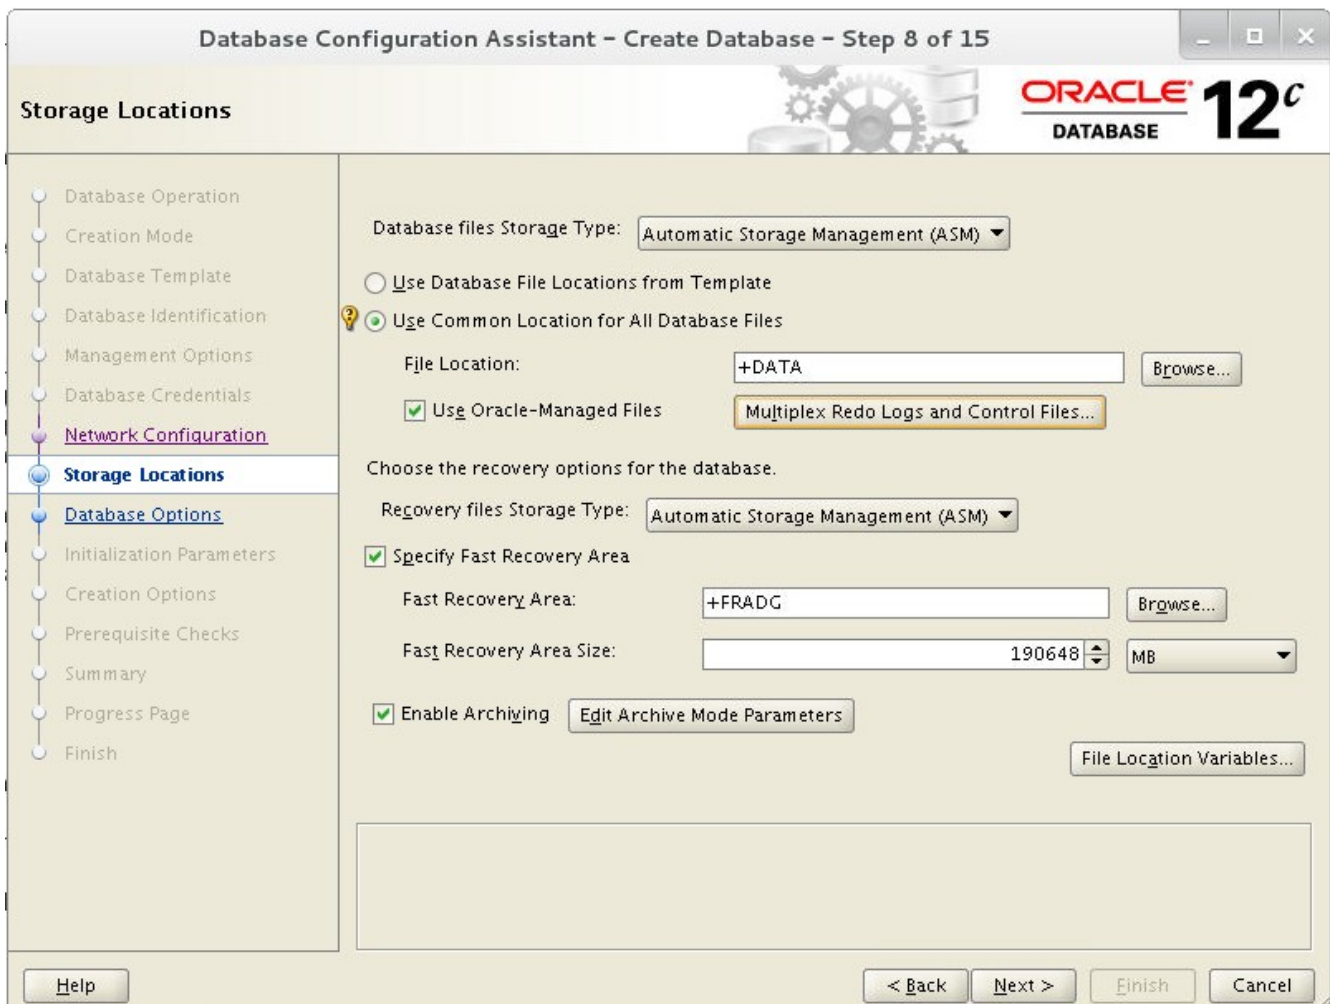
Database Configuration Assistant - Create Database - Step 8 of 15

Storage Locations

ORACLE DATABASE 12$^c$

Database Operation
Creation Mode
Database Template
Database Identification
Management Options
Database Credentials
Network Configuration
Storage Locations
Database Options
Initialization Parameters
Creation Options
Prerequisite Checks
Summary
Progress Page
Finish

Database files Storage Type: Automatic Storage Management (ASM)

Use Database File Locations from Template

Use Common Location for All Database Files

File Location: +DATA Browse...

Use Oracle-Managed Files Multiplex Redo Logs and Control Files...

Choose the recovery options for the database.

Recovery files Storage Type: Automatic Storage Management (ASM)

Specify Fast Recovery Area

Fast Recovery Area: +FRADG Browse...

Fast Recovery Area Size: 190648 MB

Enable Archiving Edit Archive Mode Parameters

File Location Variables...

Help < Back Next > Finish Cancel